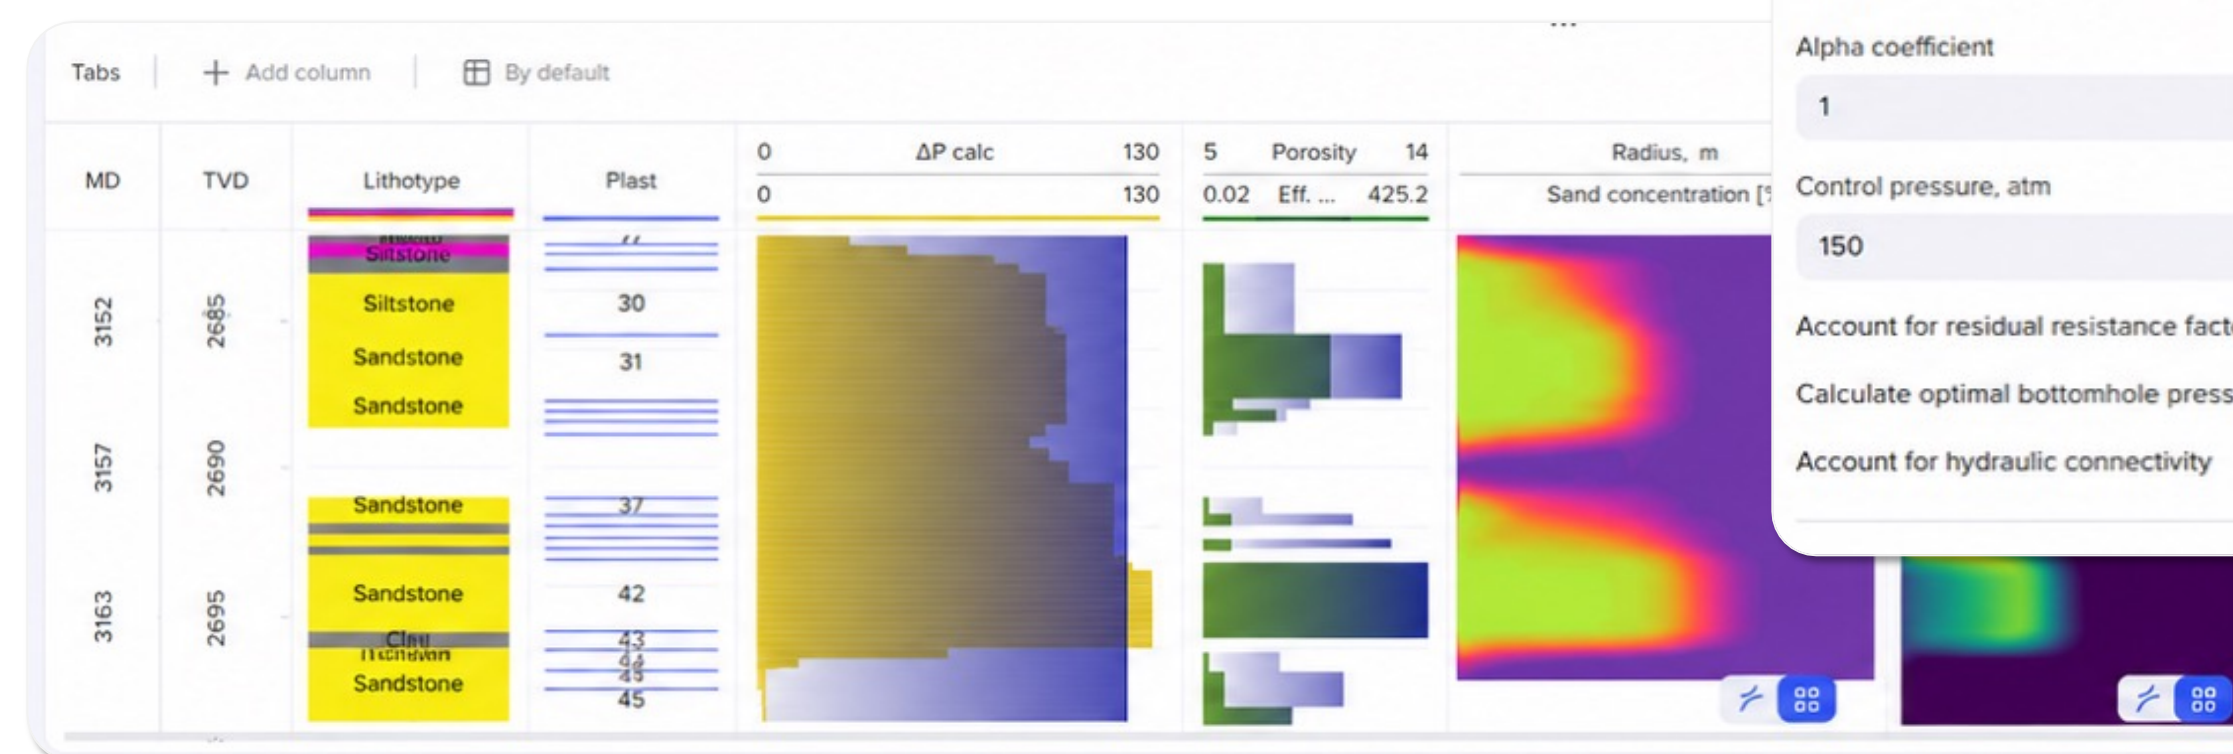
Tabs | + Add column | By default

...

| MD | TVD | Lithotype | Plast | 0 ΔP calc 130 / 0 130 | 5 Porosity 14 / 0.02 Eff. ... 425.2 | Radius, m / Sand concentration [% |
|---|---|---|---|---|---|---|
| 3152 | 2685 | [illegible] Siltstone Siltstone Sandstone Sandstone | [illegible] 30 31 | | | |
| 3157 | 2690 | Sandstone | 37 | | | |
| 3163 | 2695 | Sandstone Clay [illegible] Sandstone | 42 43 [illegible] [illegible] 45 | | | |

Alpha coefficient

1

Control pressure, atm

150

Account for residual resistance fact

Calculate optimal bottomhole press

Account for hydraulic connectivity